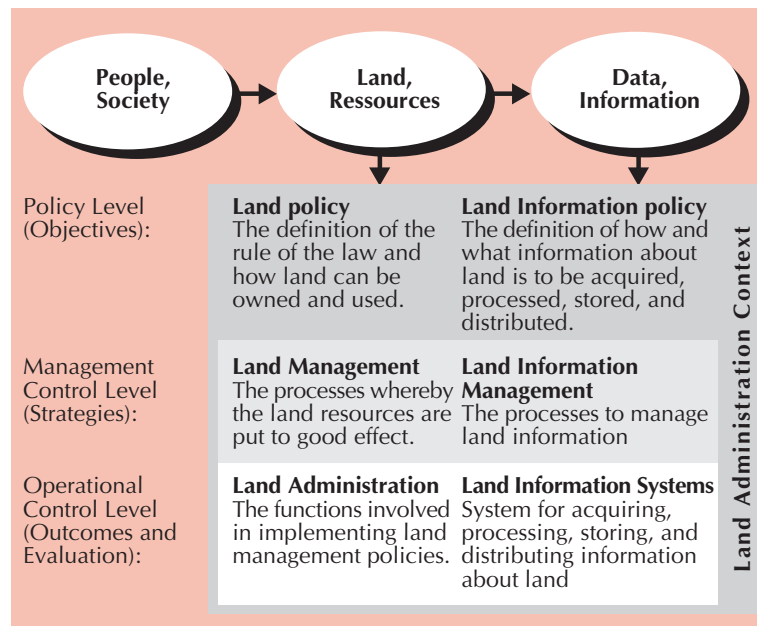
People, Society

Land, Ressources

Data, Information

Policy Level (Objectives):

Land policy
The definition of the rule of the law and how land can be owned and used.

Land Information policy
The definition of how and what information about land is to be acquired, processed, stored, and distributed.

Management Control Level (Strategies):

Land Management
The processes whereby the land resources are put to good effect.

Land Information Management
The processes to manage land information

Operational Control Level (Outcomes and Evaluation):

Land Administration
The functions involved in implementing land management policies.

Land Information Systems
System for acquiring, processing, storing, and distributing information about land

Land Administration Context